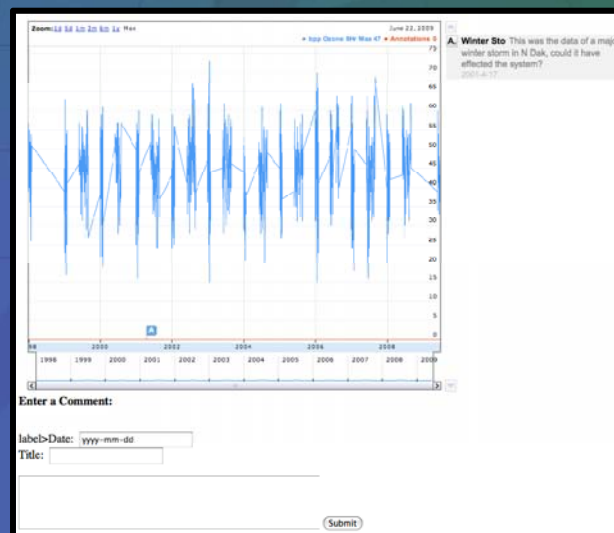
Zoom: 1d 5d 1m 3m 6m 1y Max

June 22, 2009

• hpp Ozone 8hr Max 47 • Annotations 0

75
70
65
60
55
50
45
40
35
30
25
20
15
10
5
0

A

98 2000 2002 2004 2006 2008

1998 1999 2000 2001 2002 2003 2004 2005 2006 2007 2008 2009

A. Winter Sto This was the data of a major winter storm in N Dak, could it have effected the system?
2001-4-17

Enter a Comment:

label>Date: yyyy-mm-dd
Title:

Submit